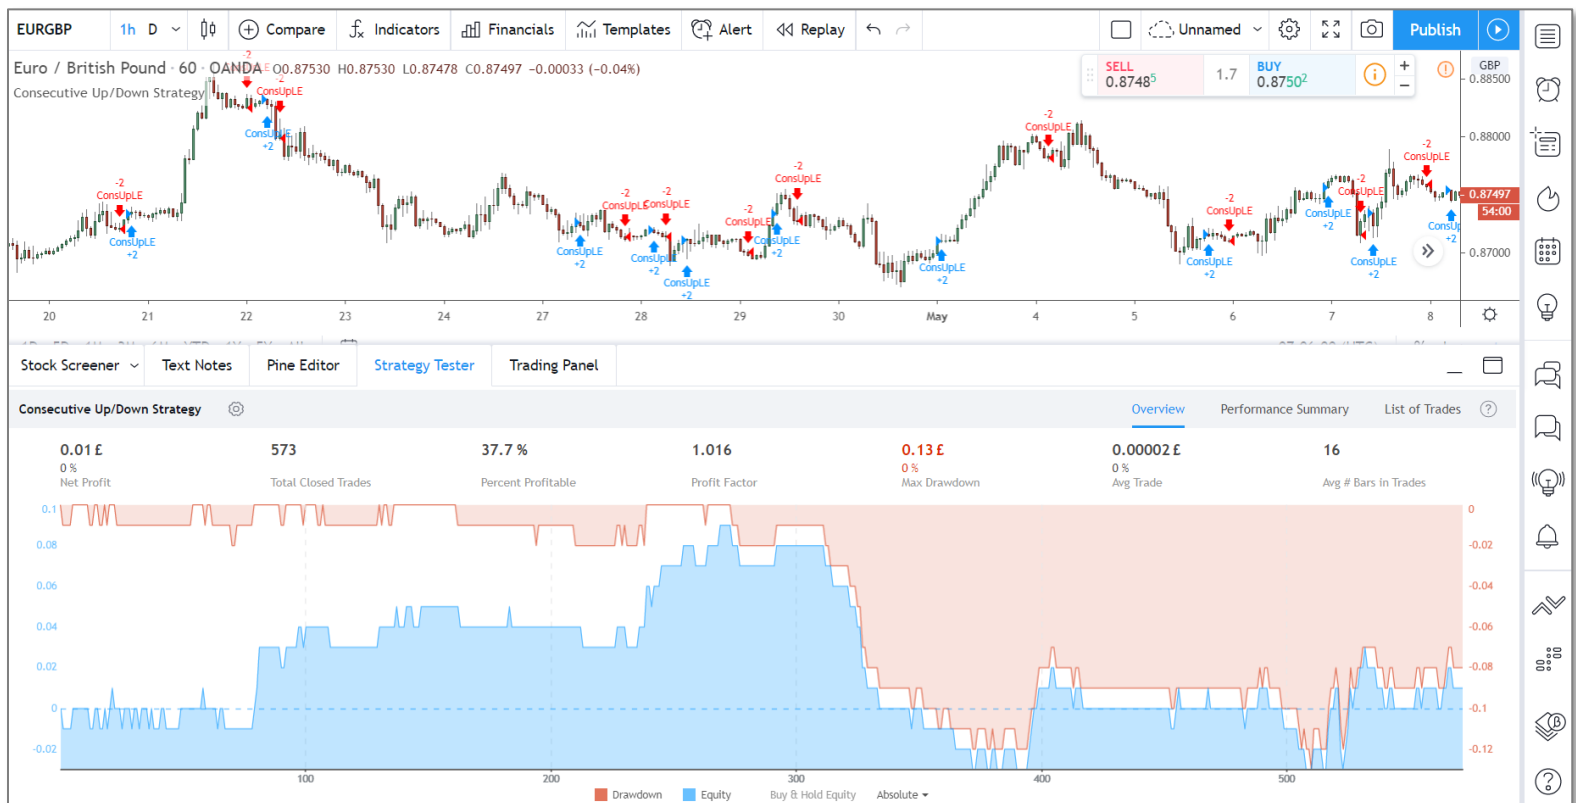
EURGBP 1h D Compare Indicators Financials Templates Alert Replay Unnamed Publish

Euro / British Pound · 60 · OANDA O0.87530 H0.87530 L0.87478 C0.87497 −0.00033 (−0.04%)
Consecutive Up/Down Strategy

SELL 0.87485 1.7 BUY 0.87502

GBP
0.88500
0.88000
0.87497
54:00
0.87000

-2 ConsUpLE
ConsUpLE +2

20 21 22 23 24 27 28 29 30 May 4 5 6 7 8

Stock Screener Text Notes Pine Editor Strategy Tester Trading Panel

Consecutive Up/Down Strategy

Overview Performance Summary List of Trades

| 0.01 £ | 573 | 37.7 % | 1.016 | 0.13 £ | 0.00002 £ | 16 |
|---|---|---|---|---|---|---|
| 0 % | | | | 0 % | 0 % | |
| Net Profit | Total Closed Trades | Percent Profitable | Profit Factor | Max Drawdown | Avg Trade | Avg # Bars in Trades |

0.1
0.08
0.06
0.04
0.02
0
-0.02

0
-0.02
-0.04
-0.06
-0.08
-0.1
-0.12

100 200 300 400 500

Drawdown Equity Buy & Hold Equity Absolute